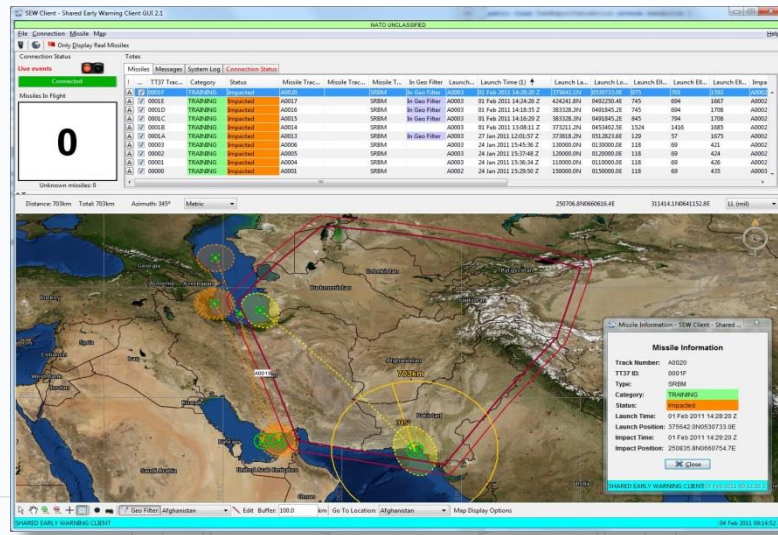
SEW Client - Shared Early Warning Client GUI 2.1

NATO UNCLASSIFIED

File Connection Missile Map Help

Only Display Real Missiles

Connection Status

Live events

Connected

Missiles In Flight

0

Unknown missiles: 0

Totes

Missiles Messages System Log Connection Status

| | | TT37 Trac... | Category | Status | Missile Trac... | Missile Trac... | Missile T... | In Geo Filter | Launch... | Launch Time (1) | Launch L... | Launch Lo... | Launch Ell... | Launch Ell... | Launch Ell... | Impa |
|---|---|---|---|---|---|---|---|---|---|---|---|---|---|---|---|---|
| A | ☑ | 0001F | TRAINING | Impacted | A0020 | | SRBM | In Geo Filter | A0003 | 01 Feb 2011 14:28:20 Z | 375642.1N | 0530733.0E | 875 | 701 | 1592 | A0002 |
| A | ☑ | 0001E | TRAINING | Impacted | A0017 | | SRBM | In Geo Filter | A0003 | 01 Feb 2011 14:24:26 Z | 424241.8N | 0492250.4E | 745 | 694 | 1667 | A0002 |
| A | ☑ | 0001D | TRAINING | Impacted | A0016 | | SRBM | In Geo Filter | A0003 | 01 Feb 2011 14:18:35 Z | 383328.3N | 0491845.2E | 745 | 694 | 1708 | A0002 |
| A | ☑ | 0001C | TRAINING | Impacted | A0015 | | SRBM | In Geo Filter | A0003 | 01 Feb 2011 14:16:20 Z | 383328.3N | 0491845.2E | 845 | 794 | 1708 | A0002 |
| A | ☑ | 0001B | TRAINING | Impacted | A0014 | | SRBM | | A0003 | 01 Feb 2011 13:08:11 Z | 373211.2N | 0453402.5E | 1524 | 1416 | 1685 | A0002 |
| A | ☑ | 0001A | TRAINING | Impacted | A0013 | | SRBM | In Geo Filter | A0003 | 27 Jan 2011 12:01:57 Z | 373818.2N | 0512823.6E | 129 | 57 | 1675 | A0002 |
| A | ☑ | 00003 | TRAINING | Impacted | A0006 | | SRBM | | A0003 | 24 Jan 2011 15:45:36 Z | 130000.0N | 0130000.0E | 118 | 69 | 421 | A0002 |
| A | ☑ | 00002 | TRAINING | Impacted | A0005 | | SRBM | | A0003 | 24 Jan 2011 15:37:48 Z | 120000.0N | 0120000.0E | 118 | 69 | 424 | A0002 |
| A | ☑ | 00001 | TRAINING | Impacted | A0004 | | SRBM | | A0003 | 24 Jan 2011 15:36:34 Z | 110000.0N | 0110000.0E | 118 | 69 | 426 | A0002 |
| A | ☑ | 00000 | TRAINING | Impacted | A0001 | | SRBM | | A0002 | 24 Jan 2011 15:29:50 Z | 150000.0N | 0150000.0E | 118 | 69 | 435 | A0003 |

Distance: 703km Total: 703km Azimuth: 345° Metric 250706.8N0660616.4E 311414.1N0641152.8E LL (mil)

Turkey Syria Iraq Turkmenistan Uzbekistan Afghanistan Pakistan Saudi Arabia United Arab Emirates 703km A0017

Missile Information - SEW Client - Shared ...

Missile Information

Track Number: A0020
TT37 ID: 0001F
Type: SRBM
Category: TRAINING
Status: Impacted
Launch Time: 01 Feb 2011 14:28:20 Z
Launch Position: 375642.1N0530733.0E
Impact Time: 01 Feb 2011 14:29:20 Z
Impact Position: 250835.8N0660754.7E

Close

SHARED EARLY WARNING CLIENT 04 Feb 2011 09:14:52

Geo Filter Afghanistan Edit Buffer: 100.0 km Go To Location: Afghanistan Map Display Options

SHARED EARLY WARNING CLIENT 04 Feb 2011 09:14:52